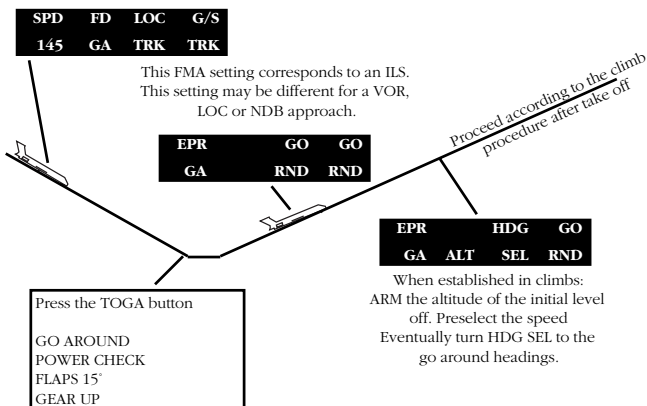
| SPD | FD | LOC | G/S |
|---|---|---|---|
| 145 | GA | TRK | TRK |

This FMA setting corresponds to an ILS. This setting may be different for a VOR, LOC or NDB approach.

Proceed according to the climb procedure after take off

| EPR | GO | GO |
|---|---|---|
| GA | RND | RND |

| EPR | | HDG | GO |
|---|---|---|---|
| GA | ALT | SEL | RND |

When established in climbs: ARM the altitude of the initial level off. Preselect the speed Eventually turn HDG SEL to the go around headings.

Press the TOGA button

GO AROUND
POWER CHECK
FLAPS 15˚
GEAR UP